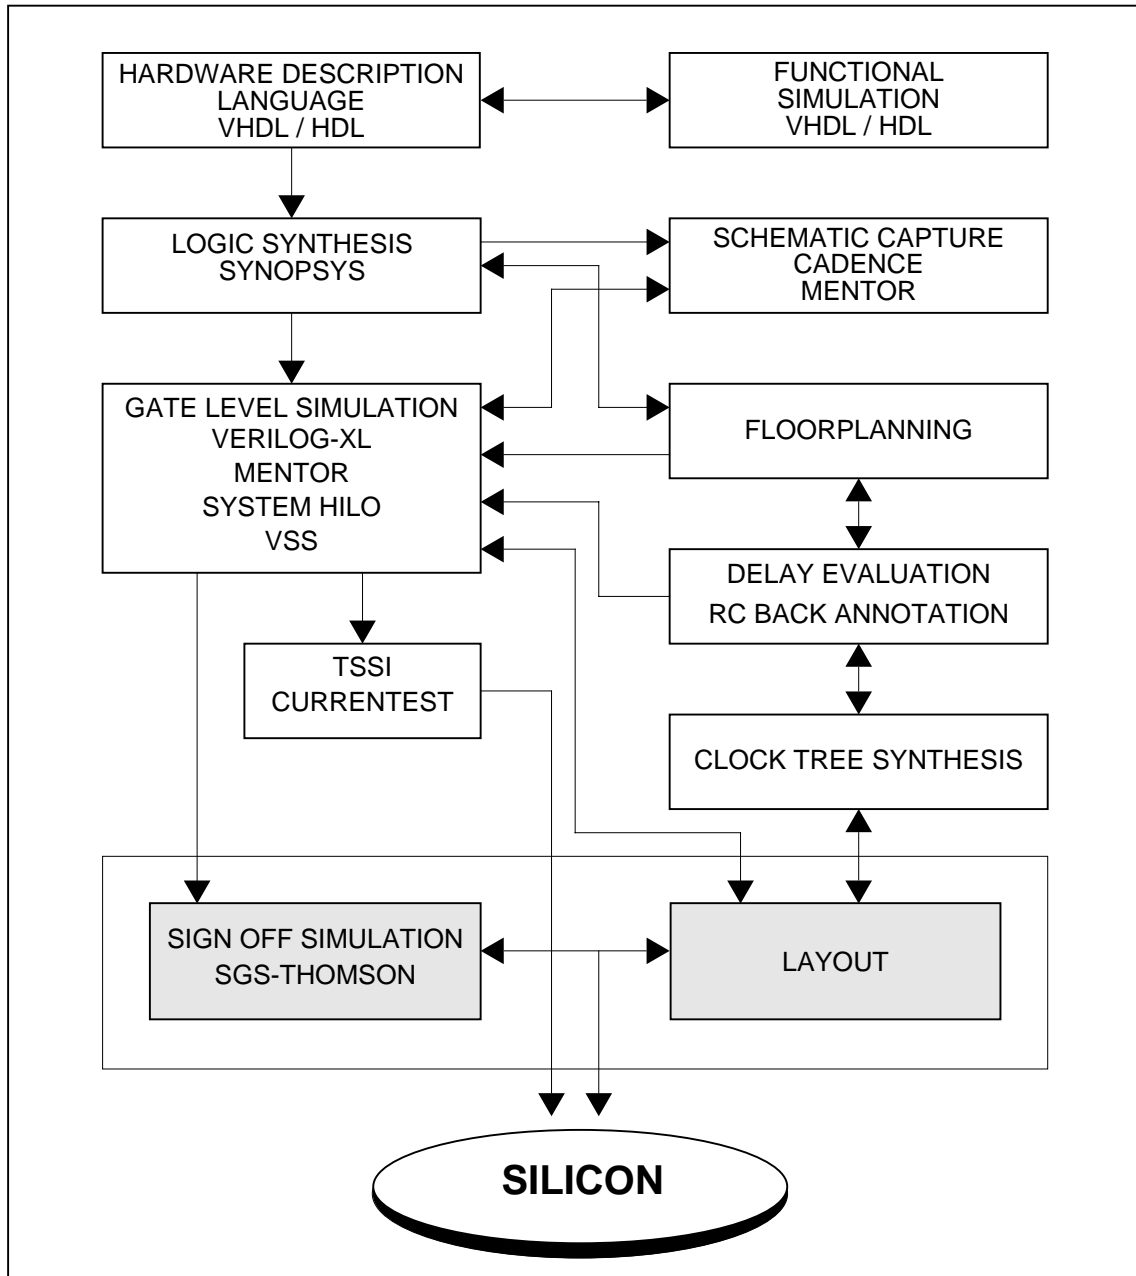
HARDWARE DESCRIPTION LANGUAGE VHDL / HDL

FUNCTIONAL SIMULATION VHDL / HDL

LOGIC SYNTHESIS SYNOPSYS

SCHEMATIC CAPTURE CADENCE MENTOR

GATE LEVEL SIMULATION VERILOG-XL MENTOR SYSTEM HILO VSS

FLOORPLANNING

DELAY EVALUATION RC BACK ANNOTATION

TSSI CURRENTEST

CLOCK TREE SYNTHESIS

SIGN OFF SIMULATION SGS-THOMSON

LAYOUT

SILICON